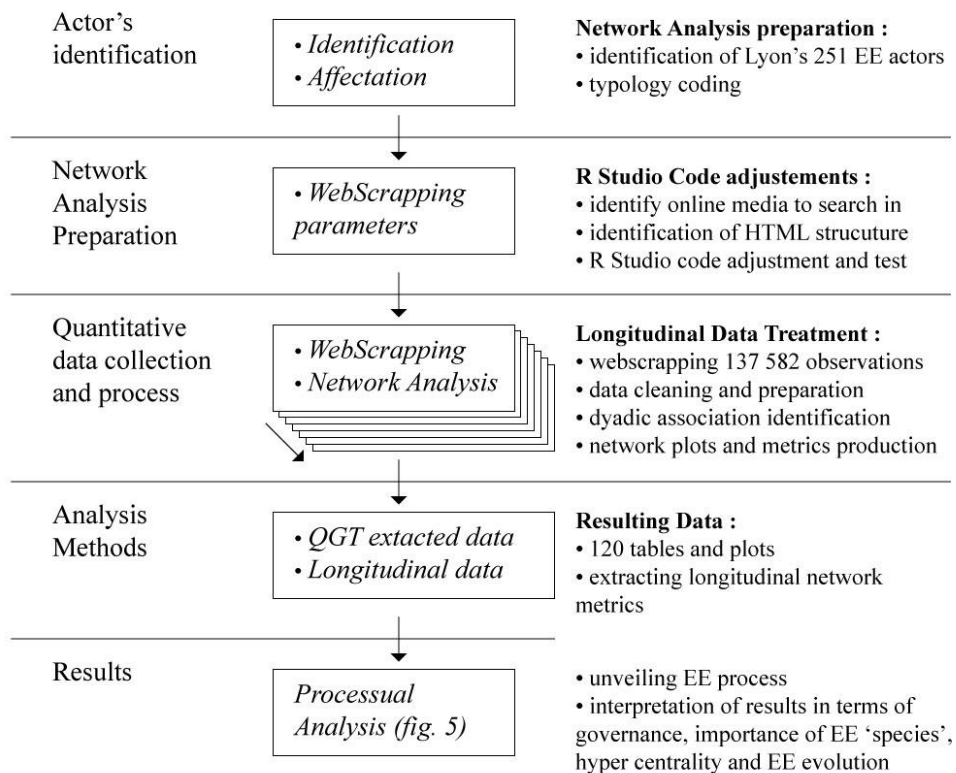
Actor's identification

• Identification
• Affectation

Network Analysis preparation :
• identification of Lyon's 251 EE actors
• typology coding

Network Analysis Preparation

• WebScrapping parameters

R Studio Code adjustements :
• identify online media to search in
• identification of HTML strucuture
• R Studio code adjustment and test

Quantitative data collection and process

• WebScrapping
• Network Analysis

Longitudinal Data Treatment :
• webscrapping 137 582 observations
• data cleaning and preparation
• dyadic association identification
• network plots and metrics production

Analysis Methods

• QGT extacted data
• Longitudinal data

Resulting Data :
• 120 tables and plots
• extracting longitudinal network metrics

Results

Processual Analysis (fig. 5)

• unveiling EE process
• interpretation of results in terms of governance, importance of EE 'species', hyper centrality and EE evolution